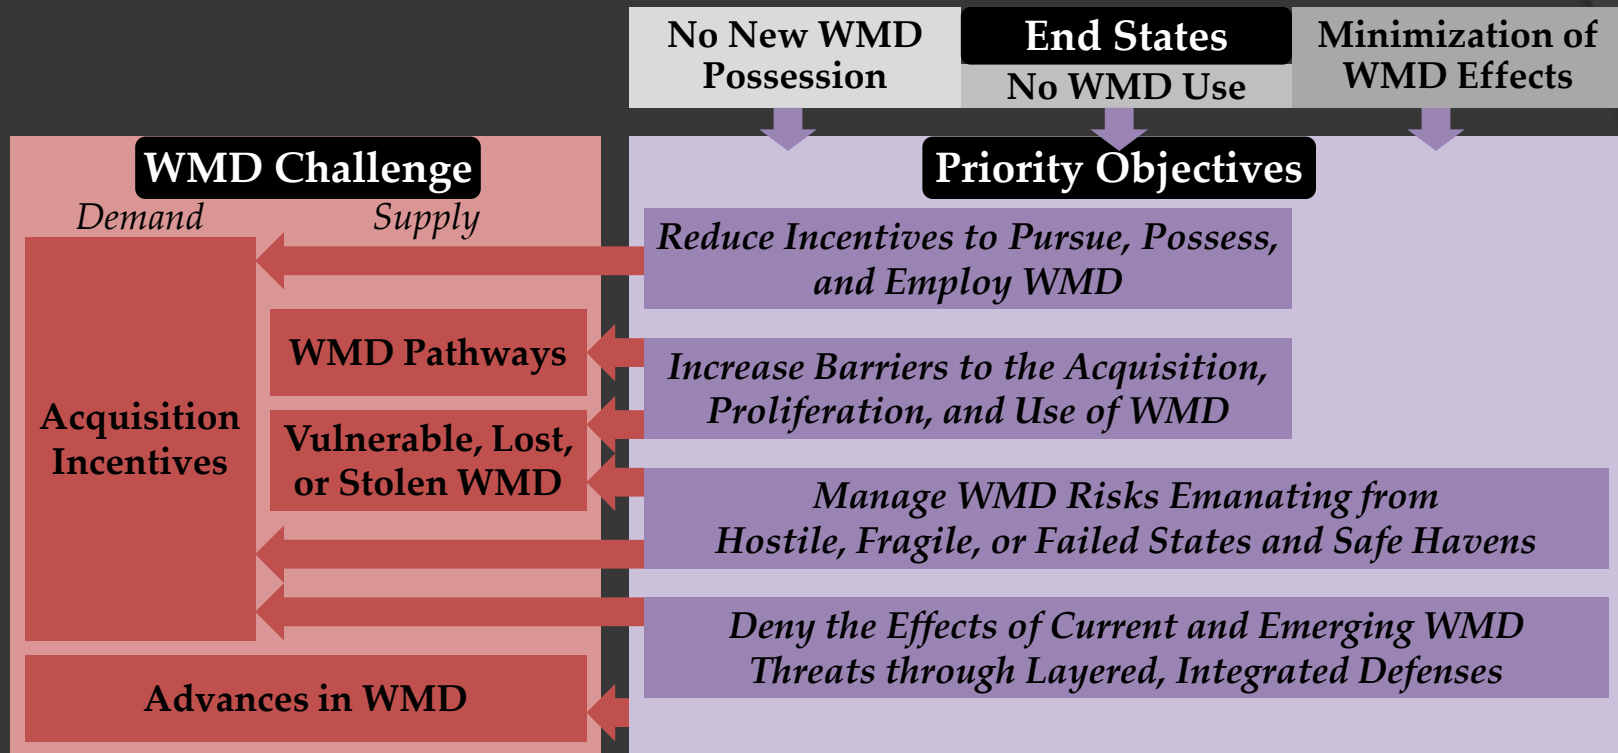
No New WMD Possession

End States

No WMD Use

Minimization of WMD Effects

WMD Challenge

Demand

Supply

Acquisition Incentives

WMD Pathways

Vulnerable, Lost, or Stolen WMD

Advances in WMD

Priority Objectives

Reduce Incentives to Pursue, Possess, and Employ WMD

Increase Barriers to the Acquisition, Proliferation, and Use of WMD

Manage WMD Risks Emanating from Hostile, Fragile, or Failed States and Safe Havens

Deny the Effects of Current and Emerging WMD Threats through Layered, Integrated Defenses